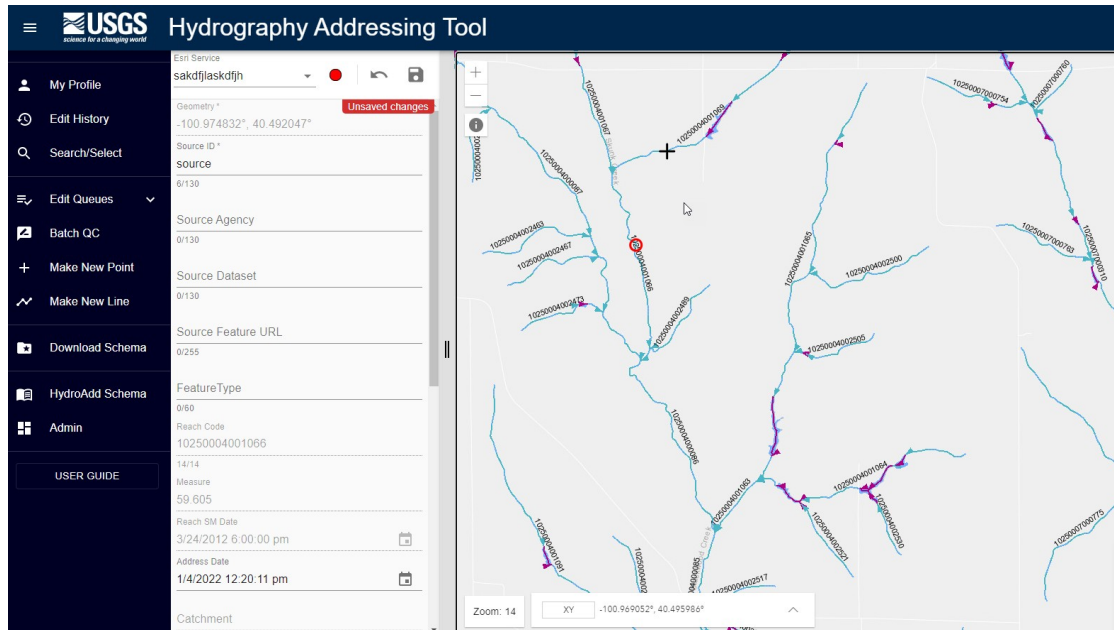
USGS
science for a changing world

Hydrography Addressing Tool

My Profile
Edit History
Search/Select
Edit Queues
Batch QC
Make New Point
Make New Line
Download Schema
HydroAdd Schema
Admin
USER GUIDE

Esri Service
sakdfjlaskdfjh
Unsaved changes
Geometry *
-100.974832°, 40.492047°
Source ID *
source
6/130
Source Agency
0/130
Source Dataset
0/130
Source Feature URL
0/255
FeatureType
0/60
Reach Code
10250004001066
14/14
Measure
59.605
Reach SM Date
3/24/2012 6:00:00 pm
Address Date
1/4/2022 12:20:11 pm
Catchment

10250004001067
10250004001069
10250004000087
10250004002463
10250004002467
10250004001066
10250004002473
10250004002489
10250004001065
10250004002500
10250004002505
10250004000086
10250004001063
10250004001064
10250004002521
10250004002530
10250004001061
10250004002517
10250004000085
10250007000754
10250007000760
10250007000763
10250007000310
10250007000775

Zoom: 14
XY
-100.969052°, 40.495986°